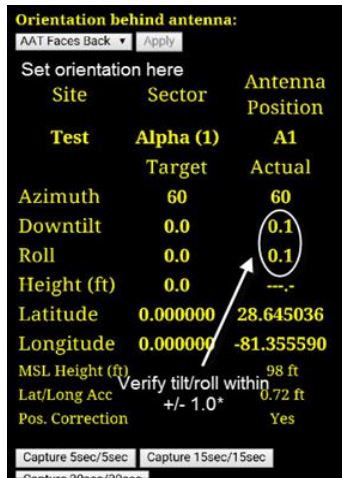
Orientation behind antenna:
AAT Faces Back ▾ Apply
Set orientation here

| Site | Sector | Antenna Position |
|---|---|---|
| Test | Alpha (1) | A1 |
| | Target | Actual |
| Azimuth | 60 | 60 |
| Downtilt | 0.0 | 0.1 |
| Roll | 0.0 | 0.1 |
| Height (ft) | 0.0 | ---.- |
| Latitude | 0.000000 | 28.645036 |
| Longitude | 0.000000 | -81.355590 |
| MSL Height (ft) | | 98 ft |
| Lat/Long Acc | | 0.72 ft |
| Pos. Correction | | Yes |

Verify tilt/roll within +/- 1.0*

Capture 5sec/5sec Capture 15sec/15sec
Capture 30sec/30sec